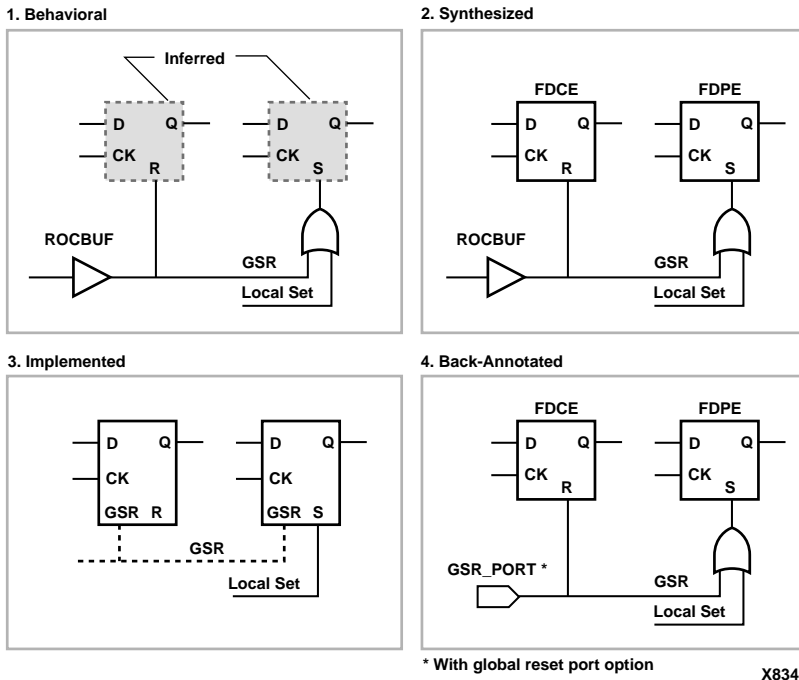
1. Behavioral

Inferred

D Q
CK R

D Q
CK S

ROCBUF

GSR

Local Set

2. Synthesized

FDCE

FDPE

D Q
CK R

D Q
CK S

ROCBUF

GSR

Local Set

3. Implemented

D Q
CK
GSR R

D Q
CK
GSR S

GSR

Local Set

4. Back-Annotated

FDCE

FDPE

D Q
CK R

D Q
CK S

GSR_PORT *

GSR

Local Set

* With global reset port option

X834